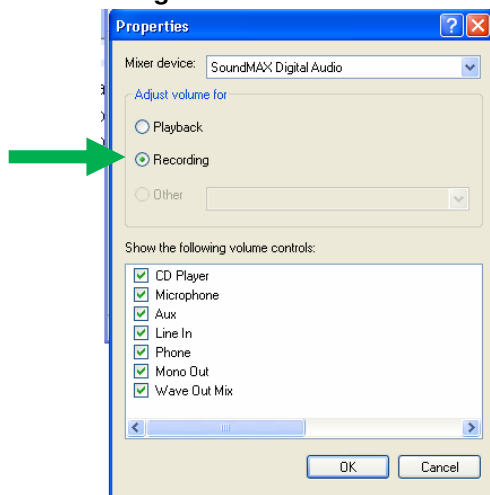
Properties

Mixer device: SoundMAX Digital Audio

Adjust volume for

Playback

Recording

Other

Show the following volume controls:

CD Player
Microphone
Aux
Line In
Phone
Mono Out
Wave Out Mix

OK Cancel